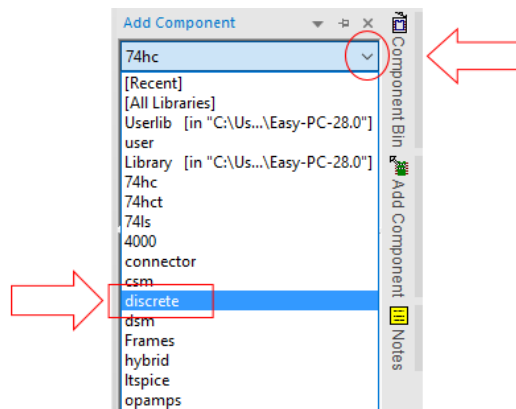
Add Component

74hc

[Recent]
[All Libraries]
Userlib [in "C:\Us...\Easy-PC-28.0"]
user
Library [in "C:\Us...\Easy-PC-28.0"]
74hc
74hct
74ls
4000
connector
csm
discrete
dsm
Frames
hybrid
ltspice
opamps

Component Bin
Add Component
Notes